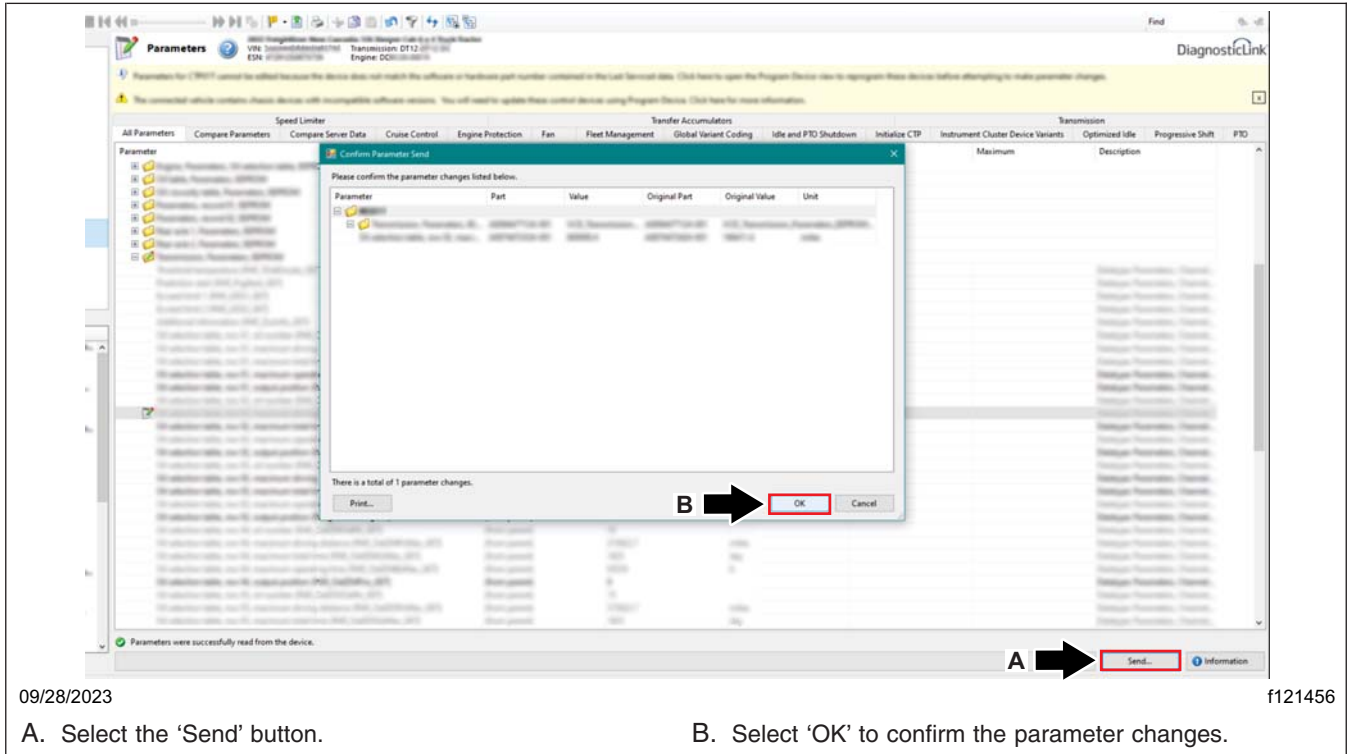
Find

Parameters

VIN: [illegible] Transmission: DT12

ESN: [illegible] Engine: DD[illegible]

DiagnosticLink

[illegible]

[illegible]

| Speed Limiter | | | | | | Transfer Accumulators | | | | | Transmission | | |
|---|---|---|---|---|---|---|---|---|---|---|---|---|---|
| All Parameters | Compare Parameters | Compare Server Data | Cruise Control | Engine Protection | Fan | Fleet Management | Global Variant Coding | Idle and PTO Shutdown | Initialize CTP | Instrument Cluster Device Variants | Optimized Idle | Progressive Shift | PTO |

Parameter

Maximum

Description

Confirm Parameter Send

Please confirm the parameter changes listed below.

| Parameter | Part | Value | Original Part | Original Value | Unit |
|---|---|---|---|---|---|
| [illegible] | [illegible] | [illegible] | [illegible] | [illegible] | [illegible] |

There is a total of 1 parameter changes.

Print...

B

OK

Cancel

Parameters were successfully read from the device.

A

Send...

Information

09/28/2023

f121456

A. Select the 'Send' button.

B. Select 'OK' to confirm the parameter changes.